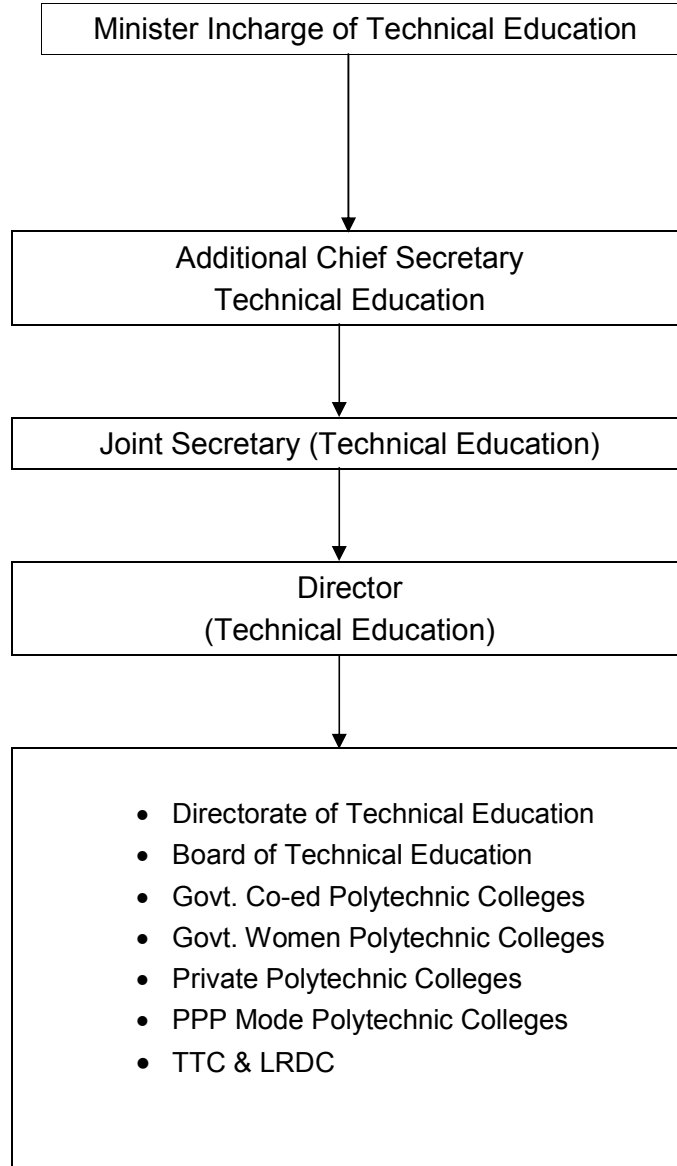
Minister Incharge of Technical Education

Additional Chief Secretary
Technical Education

Joint Secretary (Technical Education)

Director
(Technical Education)

- Directorate of Technical Education
- Board of Technical Education
- Govt. Co-ed Polytechnic Colleges
- Govt. Women Polytechnic Colleges
- Private Polytechnic Colleges
- PPP Mode Polytechnic Colleges
- TTC & LRDC